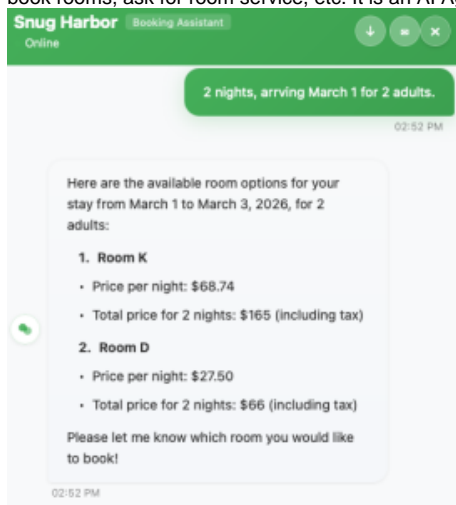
book rooms, ask for room service, etc. It is an AI A

Snug Harbor Booking Assistant
Online

2 nights, arrving March 1 for 2 adults.

02:52 PM

Here are the available room options for your stay from March 1 to March 3, 2026, for 2 adults:

1. Room K
- Price per night: $68.74
- Total price for 2 nights: $165 (including tax)

2. Room D
- Price per night: $27.50
- Total price for 2 nights: $66 (including tax)

Please let me know which room you would like to book!

02:52 PM